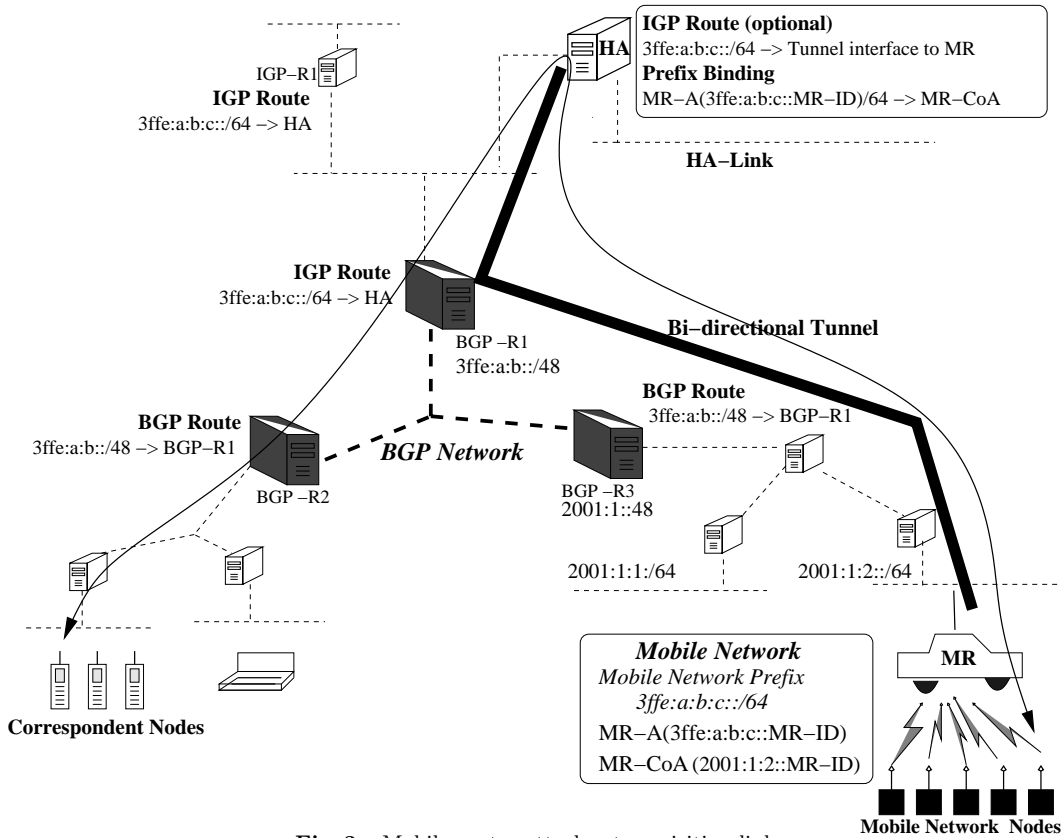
IGP Route (optional)
3ffe:a:b:c::/64 –> Tunnel interface to MR
Prefix Binding
MR–A(3ffe:a:b:c::MR–ID)/64 –> MR–CoA

HA

IGP–R1
IGP Route
3ffe:a:b:c::/64 –> HA

HA–Link

IGP Route
3ffe:a:b:c::/64 –> HA

BGP –R1
3ffe:a:b::/48

Bi–directional Tunnel

BGP Route
3ffe:a:b::/48 –> BGP–R1

BGP Route
3ffe:a:b::/48 –> BGP–R1

BGP Network

BGP –R2

BGP –R3
2001:1::48

2001:1:1:/64

2001:1:2::/64

Mobile Network
Mobile Network Prefix
3ffe:a:b:c::/64
MR–A(3ffe:a:b:c::MR–ID)
MR–CoA (2001:1:2::MR–ID)

MR

Correspondent Nodes

Mobile Network Nodes

Fig. 2. Mobile router attaches to a visiting link